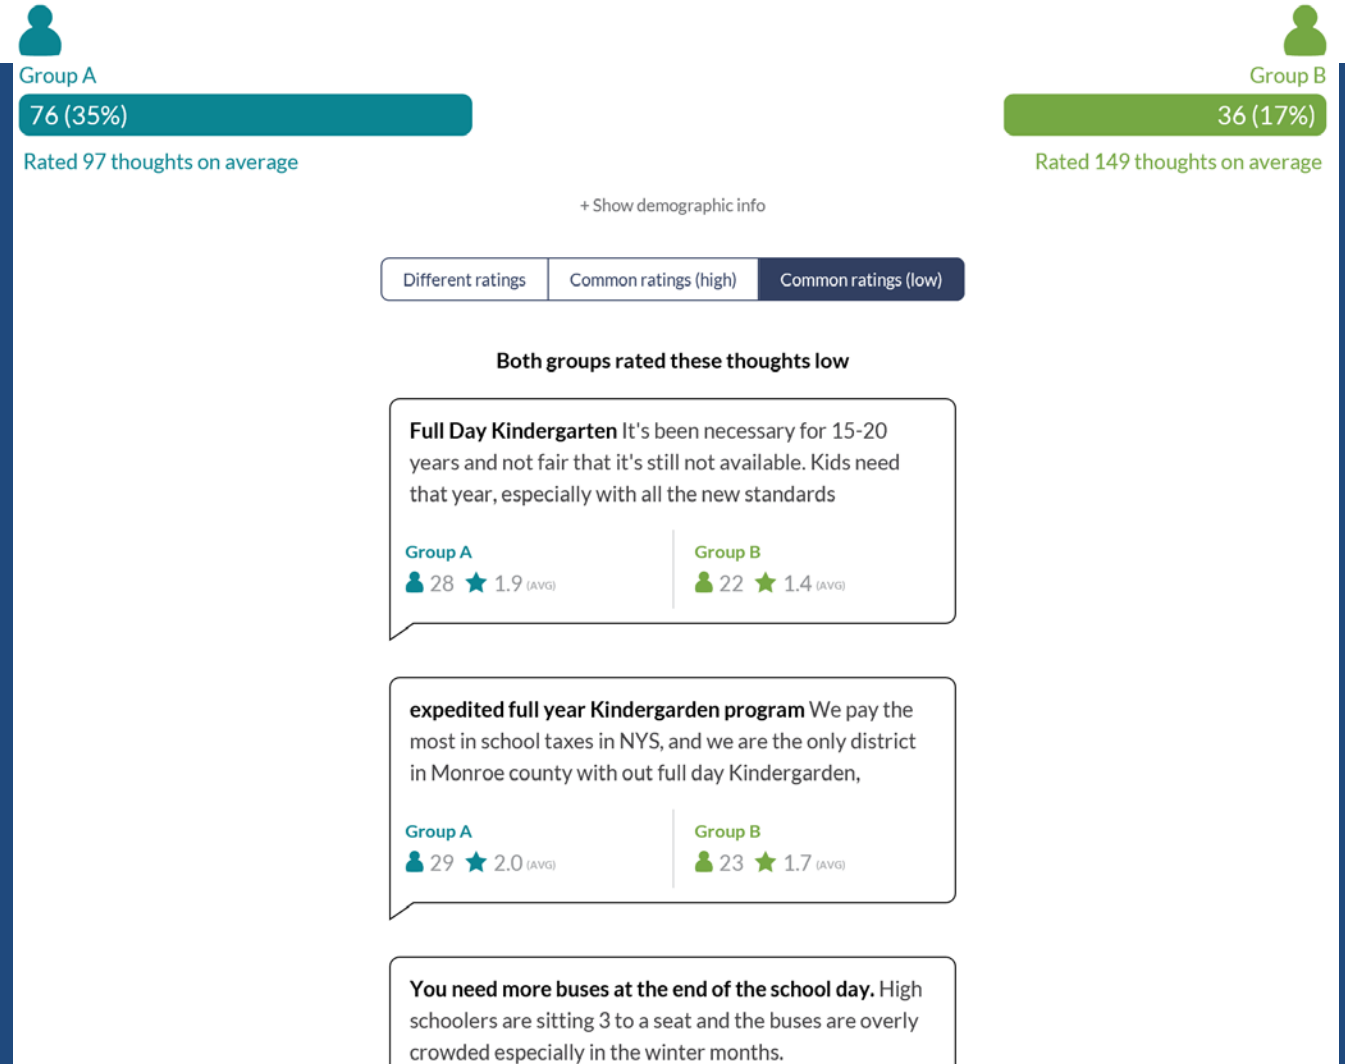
Group A

76 (35%)

Rated 97 thoughts on average

Group B

36 (17%)

Rated 149 thoughts on average

+ Show demographic info

Different ratings | Common ratings (high) | Common ratings (low)

Both groups rated these thoughts low

**Full Day Kindergarten** It's been necessary for 15-20 years and not fair that it's still not available. Kids need that year, especially with all the new standards

Group A
28 1.9 (AVG)

Group B
22 1.4 (AVG)

**expedited full year Kindergarden program** We pay the most in school taxes in NYS, and we are the only district in Monroe county with out full day Kindergarden,

Group A
29 2.0 (AVG)

Group B
23 1.7 (AVG)

**You need more buses at the end of the school day.** High schoolers are sitting 3 to a seat and the buses are overly crowded especially in the winter months.